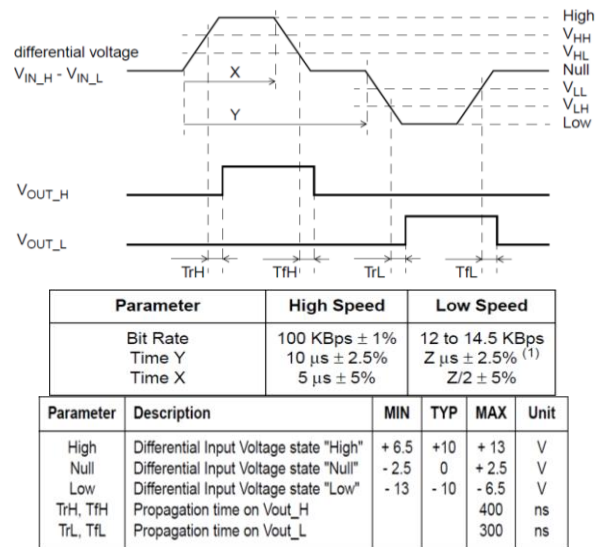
High
$V_{HH}$
$V_{HL}$
Null
$V_{LL}$
$V_{LH}$
Low

differential voltage
$V_{IN\_H} - V_{IN\_L}$

X

Y

$V_{OUT\_H}$

$V_{OUT\_L}$

TrH TfH TrL TfL

| Parameter | High Speed | Low Speed |
|---|---|---|
| Bit Rate<br>Time Y<br>Time X | 100 KBps ± 1%<br>10 μs ± 2.5%<br>5 μs ± 5% | 12 to 14.5 KBps<br>Z μs ± 2.5% $^{(1)}$<br>Z/2 ± 5% |

| Parameter | Description | MIN | TYP | MAX | Unit |
|---|---|---|---|---|---|
| High | Differential Input Voltage state "High" | + 6.5 | +10 | + 13 | V |
| Null | Differential Input Voltage state "Null" | - 2.5 | 0 | + 2.5 | V |
| Low | Differential Input Voltage state "Low" | - 13 | - 10 | - 6.5 | V |
| TrH, TfH | Propagation time on Vout_H | | | 400 | ns |
| TrL, TfL | Propagation time on Vout_L | | | 300 | ns |